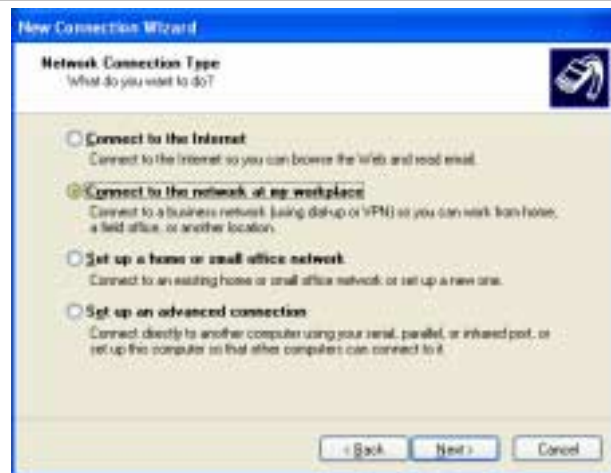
New Connection Wizard

Network Connection Type
What do you want to do?

Connect to the Internet
Connect to the Internet so you can browse the Web and read email.

Connect to the network at my workplace
Connect to a business network (using dial-up or VPN) so you can work from home, a field office, or another location.

Set up a home or small office network
Connect to an existing home or small office network or set up a new one.

Set up an advanced connection
Connect directly to another computer using your serial, parallel, or infrared port, or set up this computer so that other computers can connect to it.

< Back
Next >
Cancel